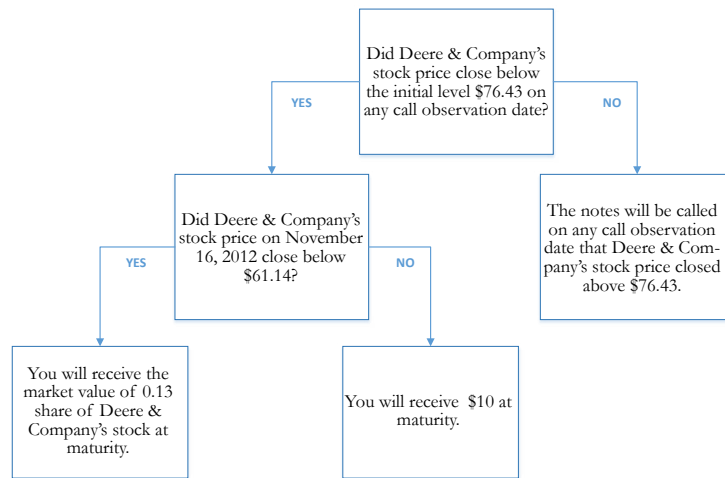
Did Deere & Company's stock price close below the initial level $76.43 on any call observation date?

YES

NO

Did Deere & Company's stock price on November 16, 2012 close below $61.14?

The notes will be called on any call observation date that Deere & Company's stock price closed above $76.43.

YES

NO

You will receive the market value of 0.13 share of Deere & Company's stock at maturity.

You will receive $10 at maturity.